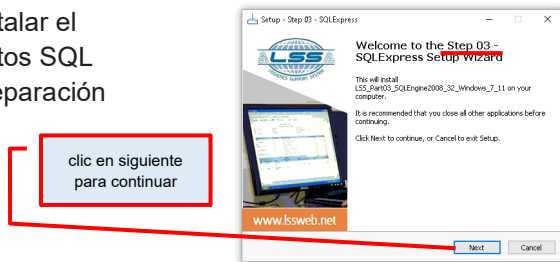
talar el
tos SQL
eparación

clic en siguiente para continuar

Setup - Step 03 - SQLExpress

LSS

www.lssweb.net

Welcome to the Step 03 - SQLExpress Setup Wizard

This will install LSS_Part03_SQLEngine2008_32_Windows_7_11 on your computer.

It is recommended that you close all other applications before continuing.

Click Next to continue, or Cancel to exit Setup.

Next

Cancel